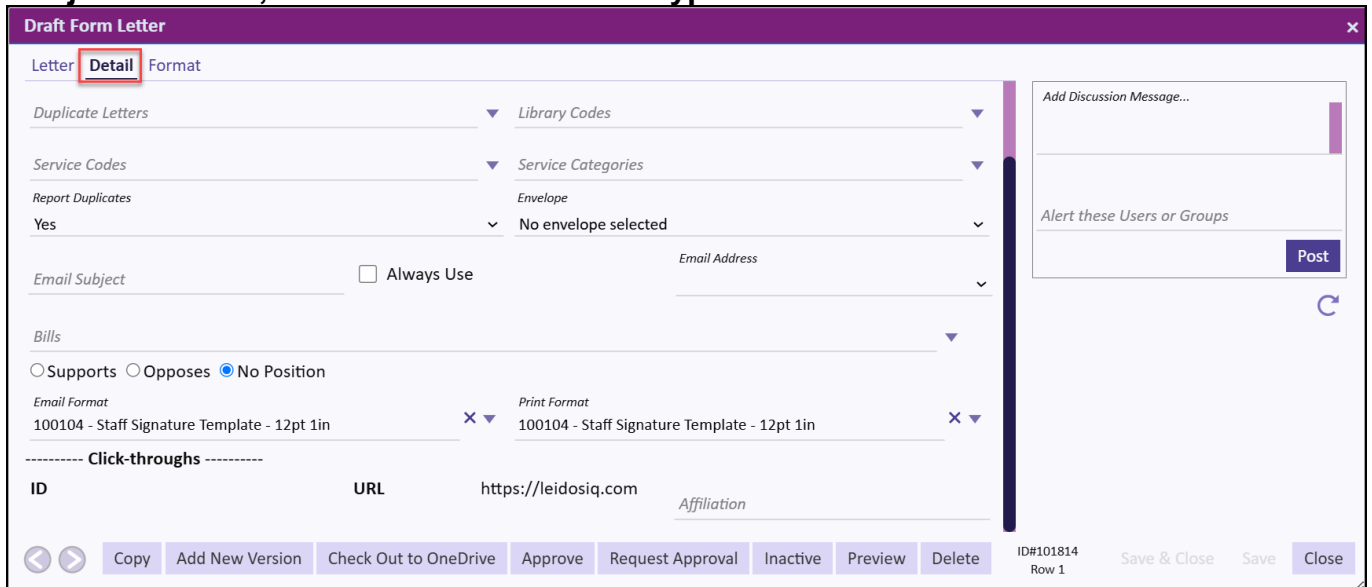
Draft Form Letter

Letter Detail Format

Duplicate Letters

Library Codes

Service Codes

Service Categories

Report Duplicates
Yes

Envelope
No envelope selected

Email Subject

Always Use

Email Address

Bills

Supports Opposes No Position

Email Format
100104 - Staff Signature Template - 12pt 1in

Print Format
100104 - Staff Signature Template - 12pt 1in

---------- Click-throughs ----------

ID

URL

https://leidosiq.com

Affiliation

Add Discussion Message...

Alert these Users or Groups

Post

Copy Add New Version Check Out to OneDrive Approve Request Approval Inactive Preview Delete

ID#101814
Row 1

Save & Close Save Close